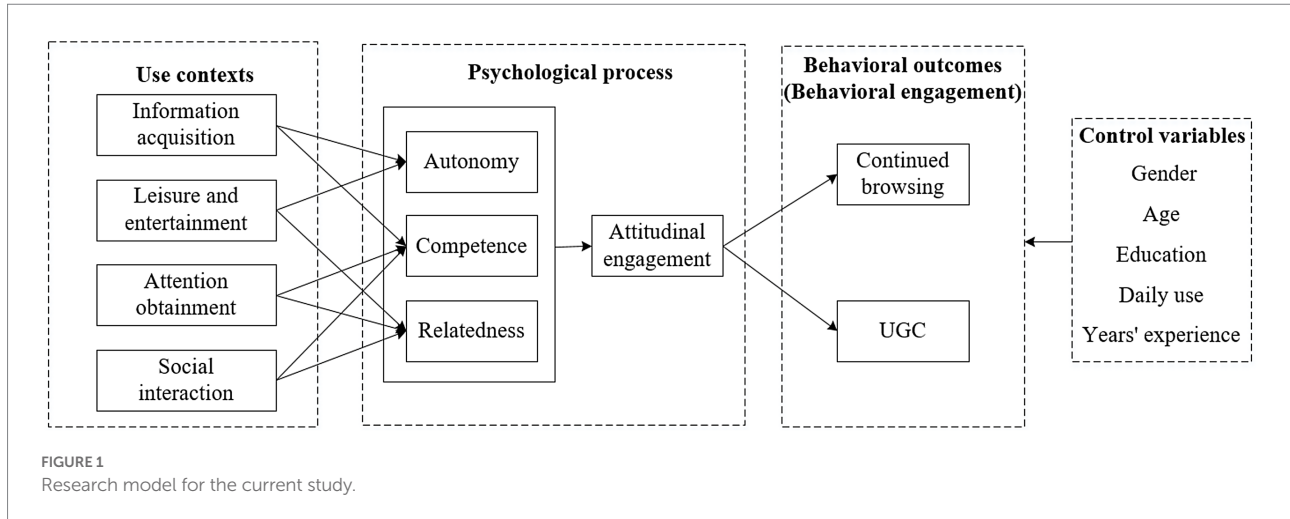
Use contexts

Information acquisition

Leisure and entertainment

Attention obtainment

Social interaction

Psychological process

Autonomy

Competence

Relatedness

Attitudinal engagement

Behavioral outcomes (Behavioral engagement)

Continued browsing

UGC

Control variables

Gender

Age

Education

Daily use

Years' experience

FIGURE 1
Research model for the current study.